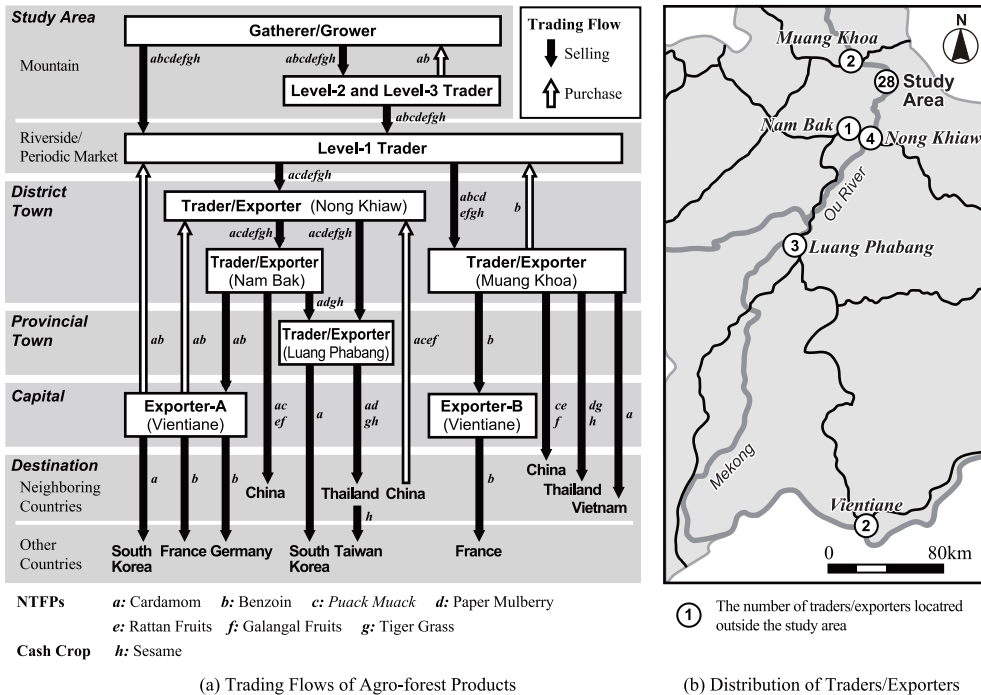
Study Area

Mountain

Gatherer/Grower

Trading Flow
Selling
Purchase

abcdefgh
abcdefgh
ab

Level-2 and Level-3 Trader

abcdefgh

Riverside/ Periodic Market

Level-1 Trader

District Town

acdefgh

Trader/Exporter (Nong Khiaw)

abcd efgh

b

acdefgh
acdefgh

Trader/Exporter (Nam Bak)

Trader/Exporter (Muang Khoa)

adgh

Provincial Town

ab
ab
ab

Trader/Exporter (Luang Phabang)

acef

b

Capital

Exporter-A (Vientiane)

ac ef

a

ad gh

Exporter-B (Vientiane)

ce f

dg h

a

Destination

Neighboring Countries

a
b
b

China

Thailand

China

b

China

Thailand

Vietnam

h

Other Countries

South Korea

France

Germany

South Korea

Taiwan

France

NTFPs a: Cardamom b: Benzoin c: Puack Muack d: Paper Mulberry e: Rattan Fruits f: Galangal Fruits g: Tiger Grass

Cash Crop h: Sesame

(a) Trading Flows of Agro-forest Products

N

Muang Khoa
2
28 Study Area
Nam Bak 1
4 Nong Khiaw
Ou River
3 Luang Phabang
Mekong
Vientiane
2

0 80km

1 The number of traders/exporters locatred outside the study area

(b) Distribution of Traders/Exporters